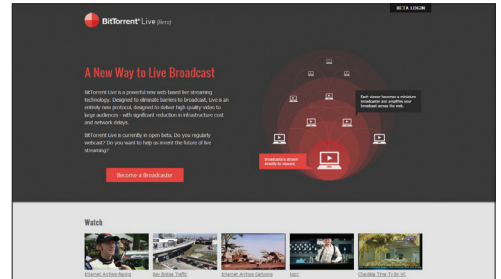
BitTorrent Live (Beta)

BETA LOGIN

A New Way to Live Broadcast

BitTorrent Live is a powerful new web-based live streaming technology. Designed to eliminate barriers to broadcast, Live is an entirely new protocol, designed to deliver high quality video to large audiences - with significant reduction in infrastructure cost and network delays.

BitTorrent Live is currently in open beta. Do you regularly webcast? Do you want to help us invent the future of live streaming?

Become a Broadcaster

Each viewer becomes a miniature broadcaster and amplifies your broadcast across the web.

Broadcasters stream directly to viewers

Watch

Internet Archive Racing

Bay Bridge Traffic

Internet Archive Cartoons

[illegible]

Chardilla Time To Be VC